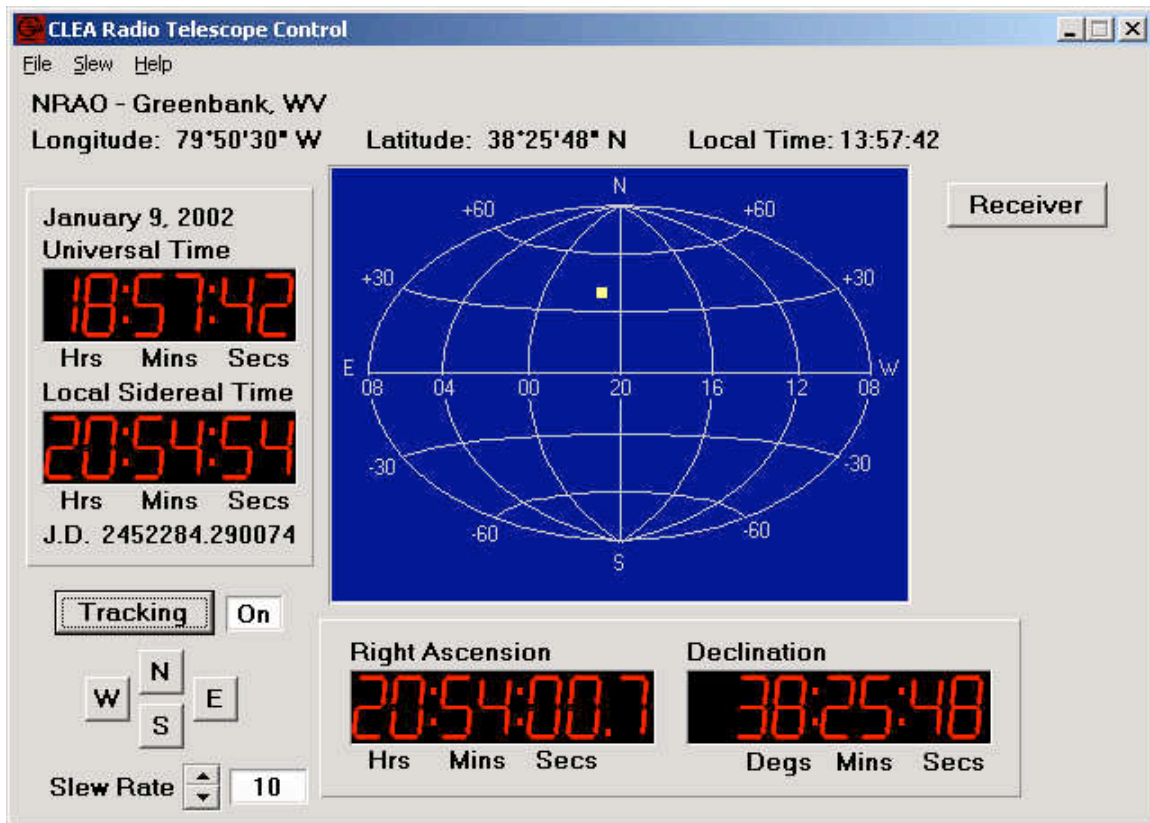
CLEA Radio Telescope Control

File Slew Help

NRAO - Greenbank, WV

Longitude: 79°50'30" W Latitude: 38°25'48" N Local Time: 13:57:42

January 9, 2002
Universal Time
18:57:42
Hrs Mins Secs
Local Sidereal Time
20:54:54
Hrs Mins Secs
J.D. 2452284.290074

N
+60 +60
+30 +30
E W
08 04 00 20 16 12 08
-30 -30
-60 -60
S

Receiver

Tracking On

N
W E
S

Slew Rate 10

Right Ascension
20:54:00.7
Hrs Mins Secs

Declination
38:25:48
Degs Mins Secs